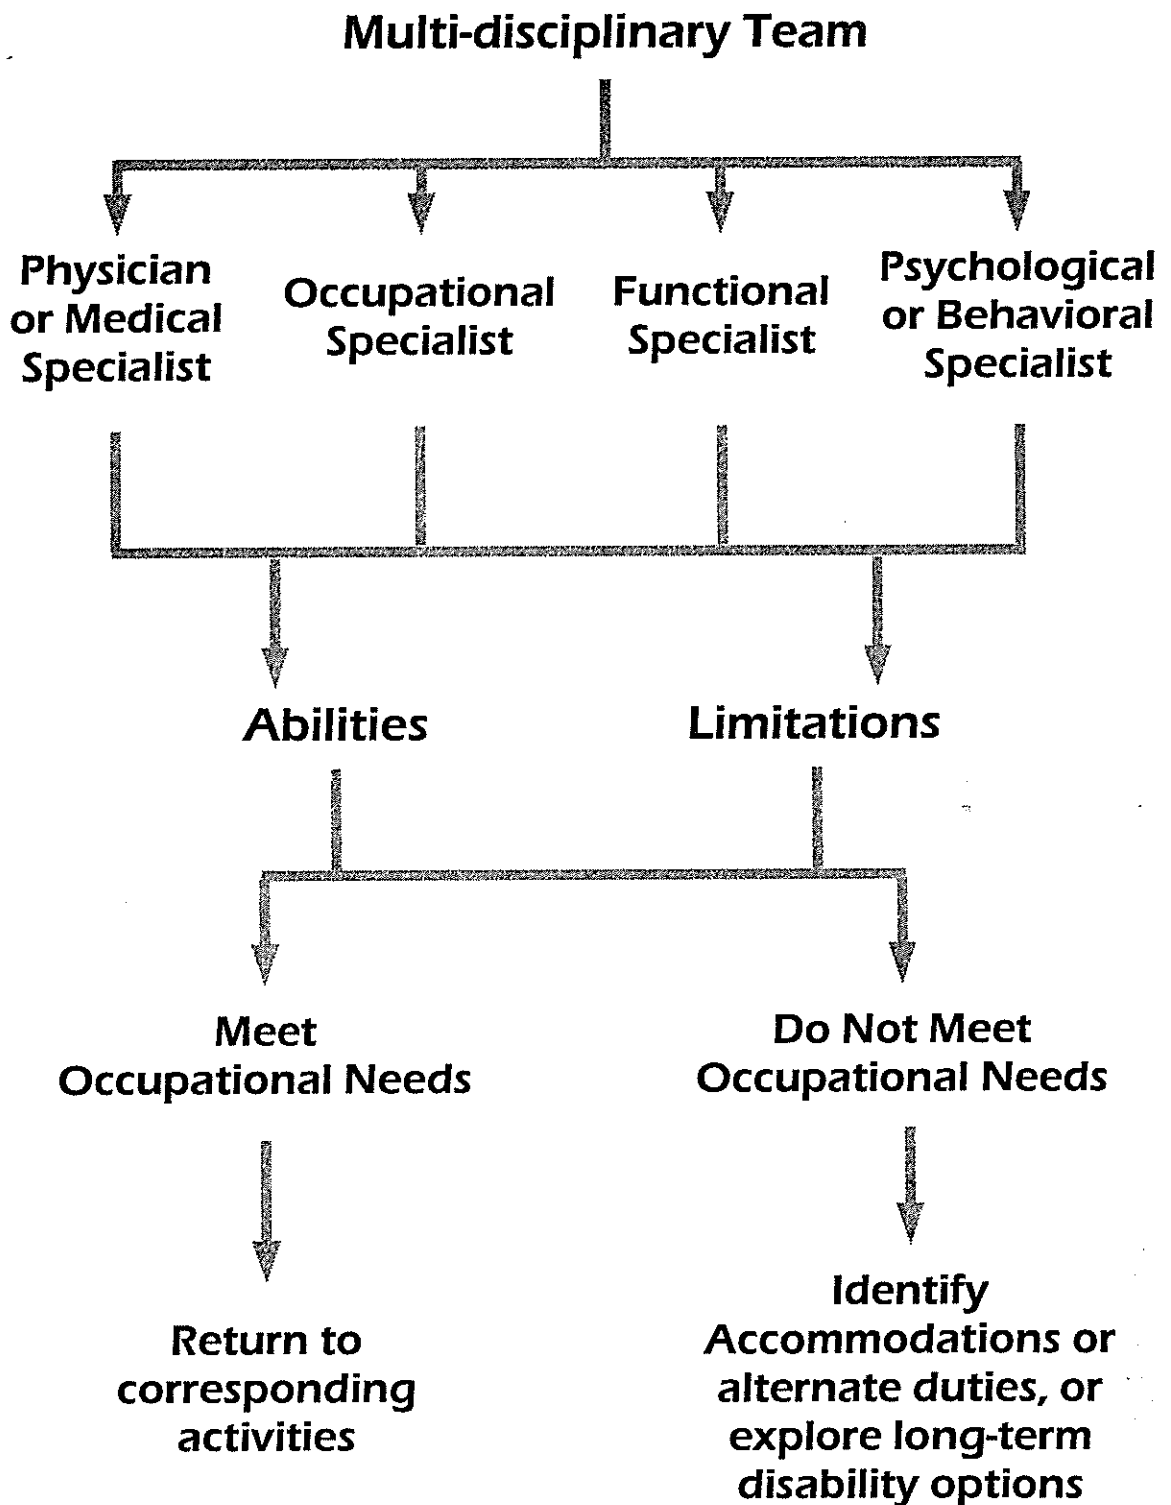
Multi-disciplinary Team

Physician or Medical Specialist

Occupational Specialist

Functional Specialist

Psychological or Behavioral Specialist

Abilities

Limitations

Meet Occupational Needs

Do Not Meet Occupational Needs

Return to corresponding activities

Identify Accommodations or alternate duties, or explore long-term disability options